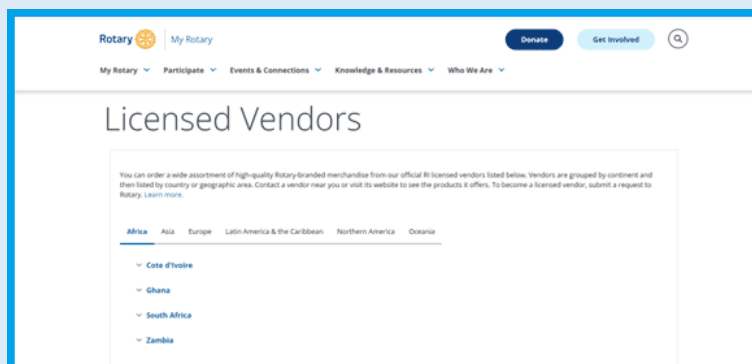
Rotary | My Rotary

Donate Get Involved

My Rotary Participate Events & Connections Knowledge & Resources Who We Are

Licensed Vendors

You can order a wide assortment of high-quality Rotary-branded merchandise from our official RI licensed vendors listed below. Vendors are grouped by continent and then listed by country or geographic area. Contact a vendor near you or visit its website to see the products it offers. To become a licensed vendor, submit a request to Rotary. Learn more.

Africa Asia Europe Latin America & the Caribbean Northern America Oceania

Cote d'Ivoire

Ghana

South Africa

Zambia